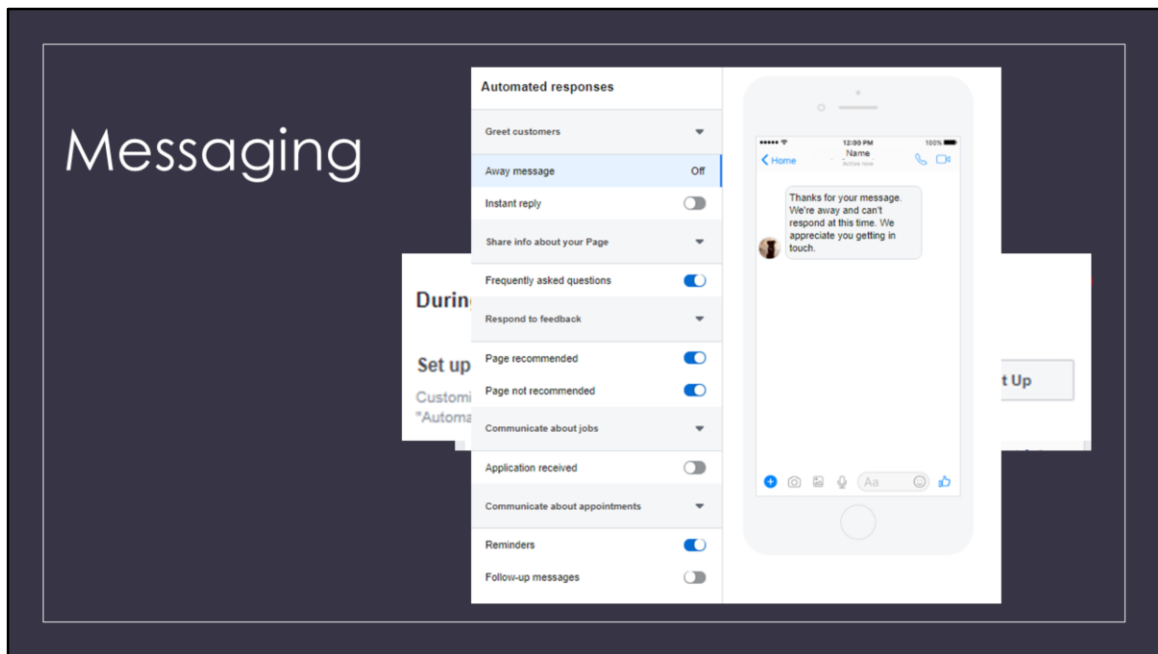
Messaging

Durin

Set up

Customi
"Automa

t Up

Automated responses

Greet customers

Away message Off

Instant reply

Share info about your Page

Frequently asked questions

Respond to feedback

Page recommended

Page not recommended

Communicate about jobs

Application received

Communicate about appointments

Reminders

Follow-up messages

12:00 PM 100%

Home Name Active now

Thanks for your message. We're away and can't respond at this time. We appreciate you getting in touch.

Aa